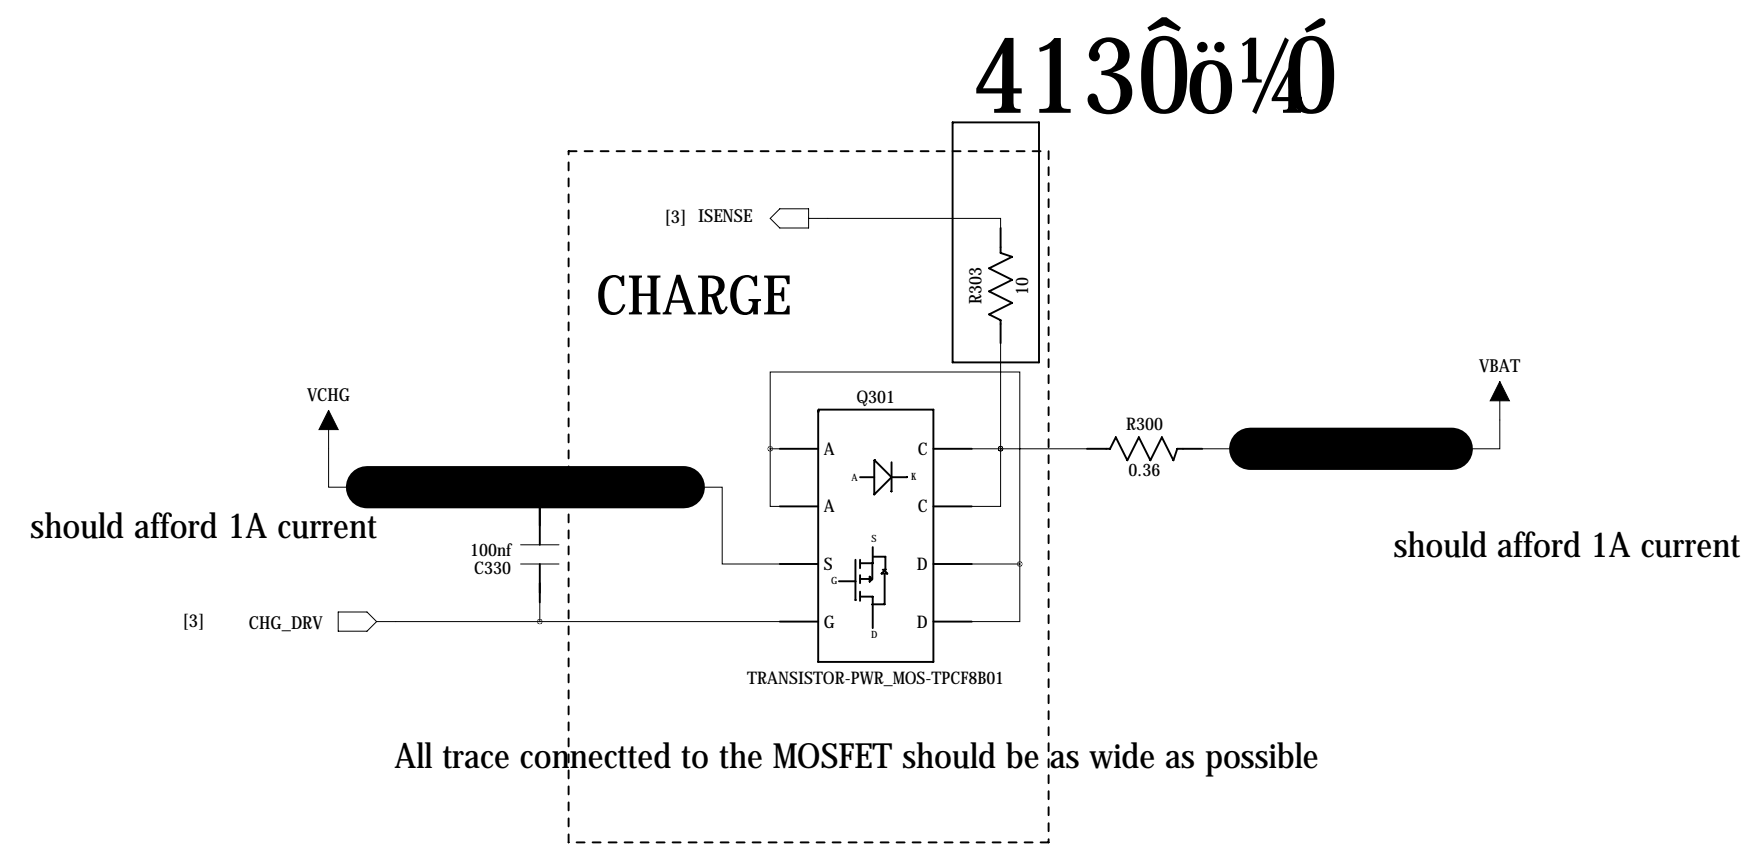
4130ôö¼Ó

[3] ISENSE

CHARGE

R303
10

VBAT

VCHG

Q301

R300
0.36

A
A
C
C
A
K
S
G
D
S
D
D
G

should afford 1A current

100nf
C330

should afford 1A current

[3] CHG_DRV

TRANSISTOR-PWR_MOS-TPCF8B01

All trace connectted to the MOSFET should be as wide as possible